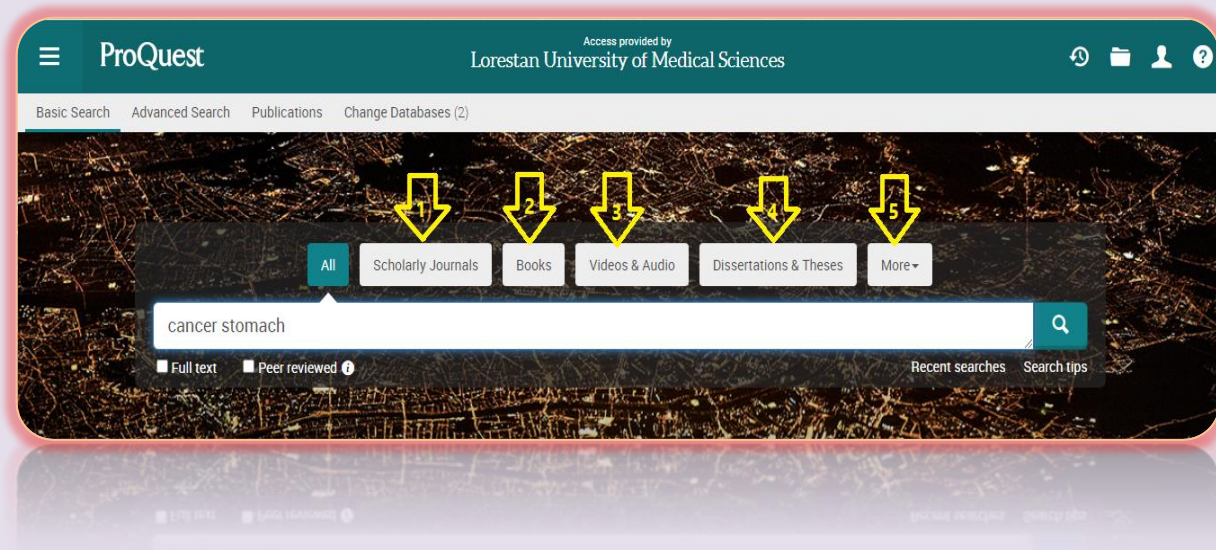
ProQuest

Access provided by
Lorestan University of Medical Sciences

Basic Search Advanced Search Publications Change Databases (2)

1 2 3 4 5

All Scholarly Journals Books Videos & Audio Dissertations & Theses More

cancer stomach

Full text Peer reviewed

Recent searches Search tips